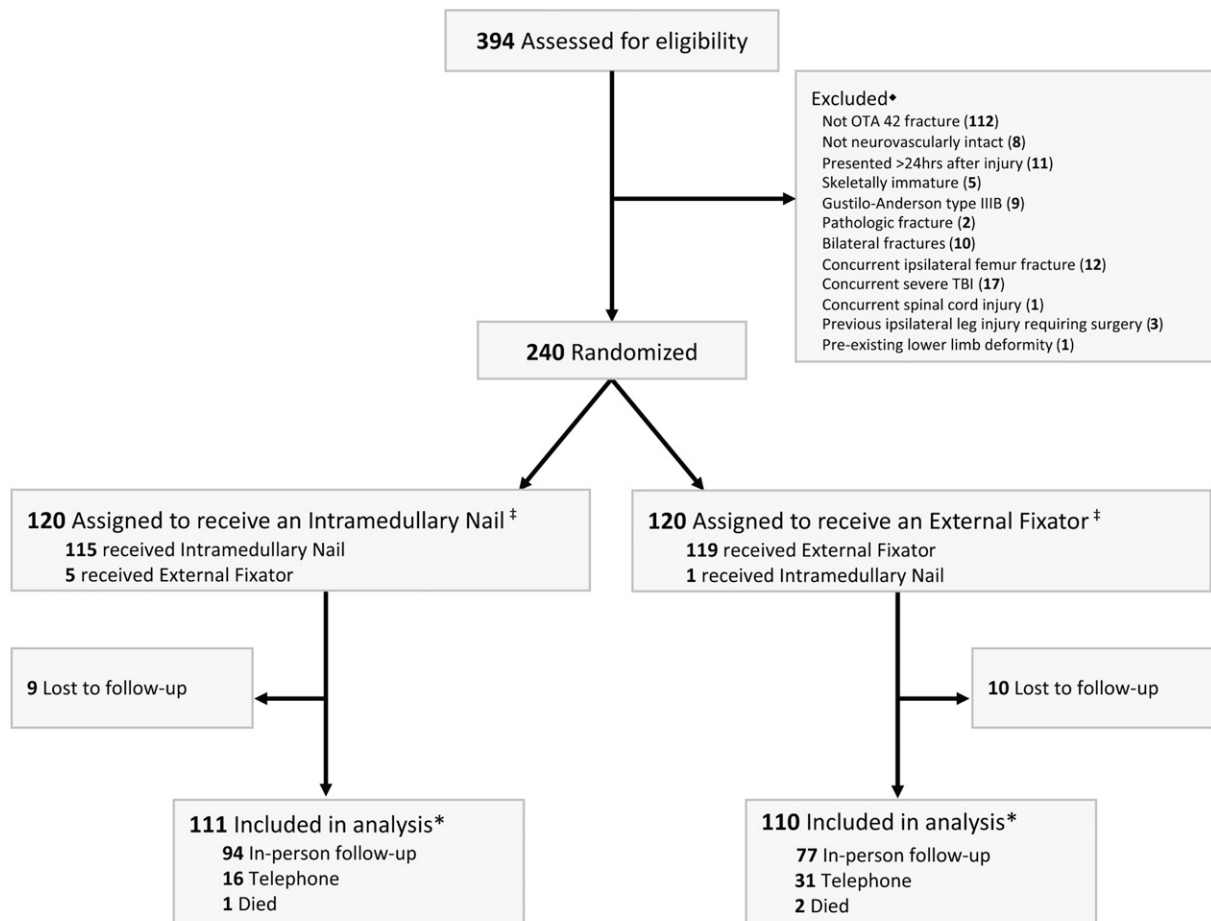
**394** Assessed for eligibility

Excluded◆
Not OTA 42 fracture (**112**)
Not neurovascularly intact (**8**)
Presented >24hrs after injury (**11**)
Skeletally immature (**5**)
Gustilo-Anderson type IIIB (**9**)
Pathologic fracture (**2**)
Bilateral fractures (**10**)
Concurrent ipsilateral femur fracture (**12**)
Concurrent severe TBI (**17**)
Concurrent spinal cord injury (**1**)
Previous ipsilateral leg injury requiring surgery (**3**)
Pre-existing lower limb deformity (**1**)

**240** Randomized

**120** Assigned to receive an Intramedullary Nail ‡
**115** received Intramedullary Nail
**5** received External Fixator

**120** Assigned to receive an External Fixator ‡
**119** received External Fixator
**1** received Intramedullary Nail

**9** Lost to follow-up

**10** Lost to follow-up

**111** Included in analysis*
**94** In-person follow-up
**16** Telephone
**1** Died

**110** Included in analysis*
**77** In-person follow-up
**31** Telephone
**2** Died